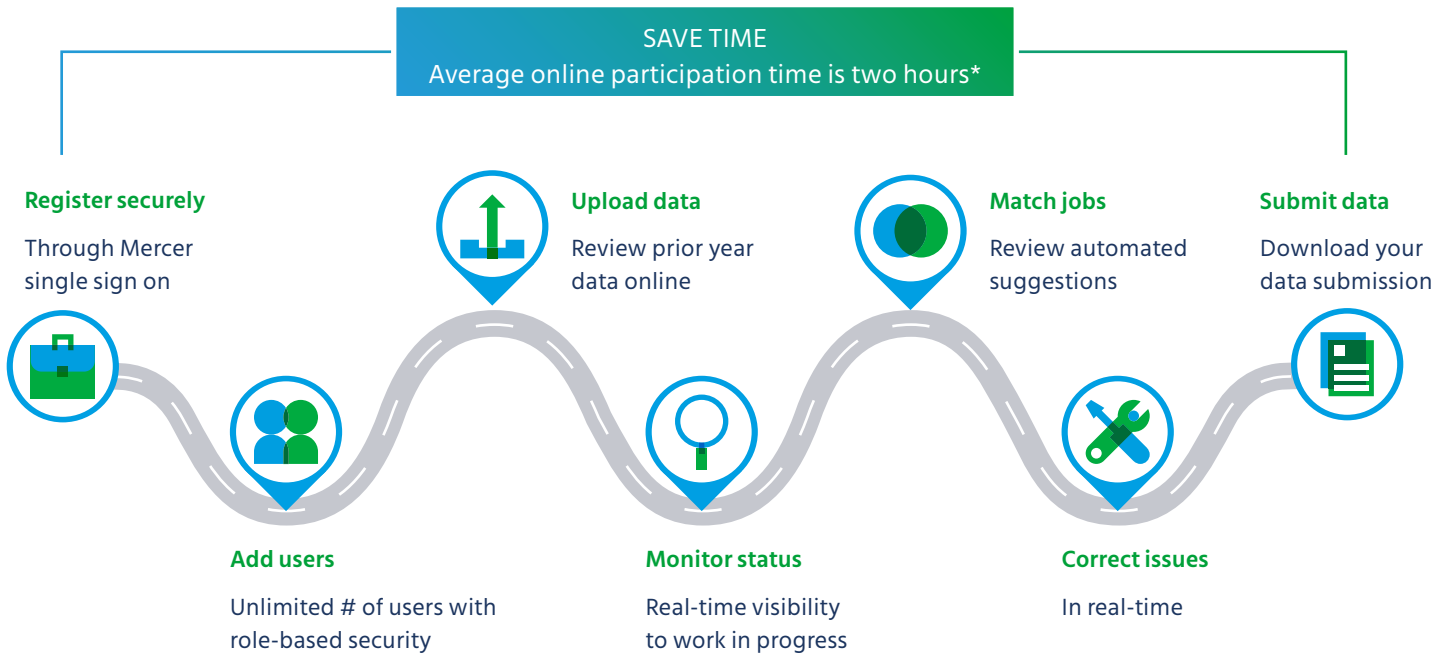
SAVE TIME
Average online participation time is two hours*

Register securely
Through Mercer single sign on

Upload data
Review prior year data online

Match jobs
Review automated suggestions

Submit data
Download your data submission

Add users
Unlimited # of users with role-based security

Monitor status
Real-time visibility to work in progress

Correct issues
In real-time